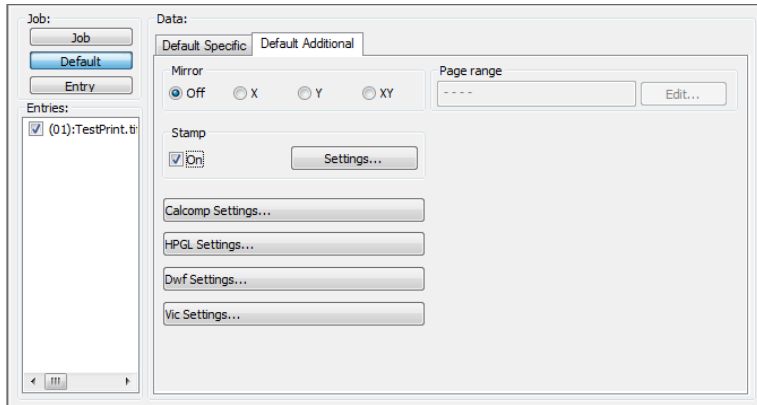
Job:

Job

Default

Entry

Entries:

(01):TestPrint.ti

Data:

Default Specific

Default Additional

Mirror

Off X Y XY

Page range

- - - -

Edit...

Stamp

On

Settings...

Calcomp Settings...

HPGL Settings...

Dwf Settings...

Vic Settings...